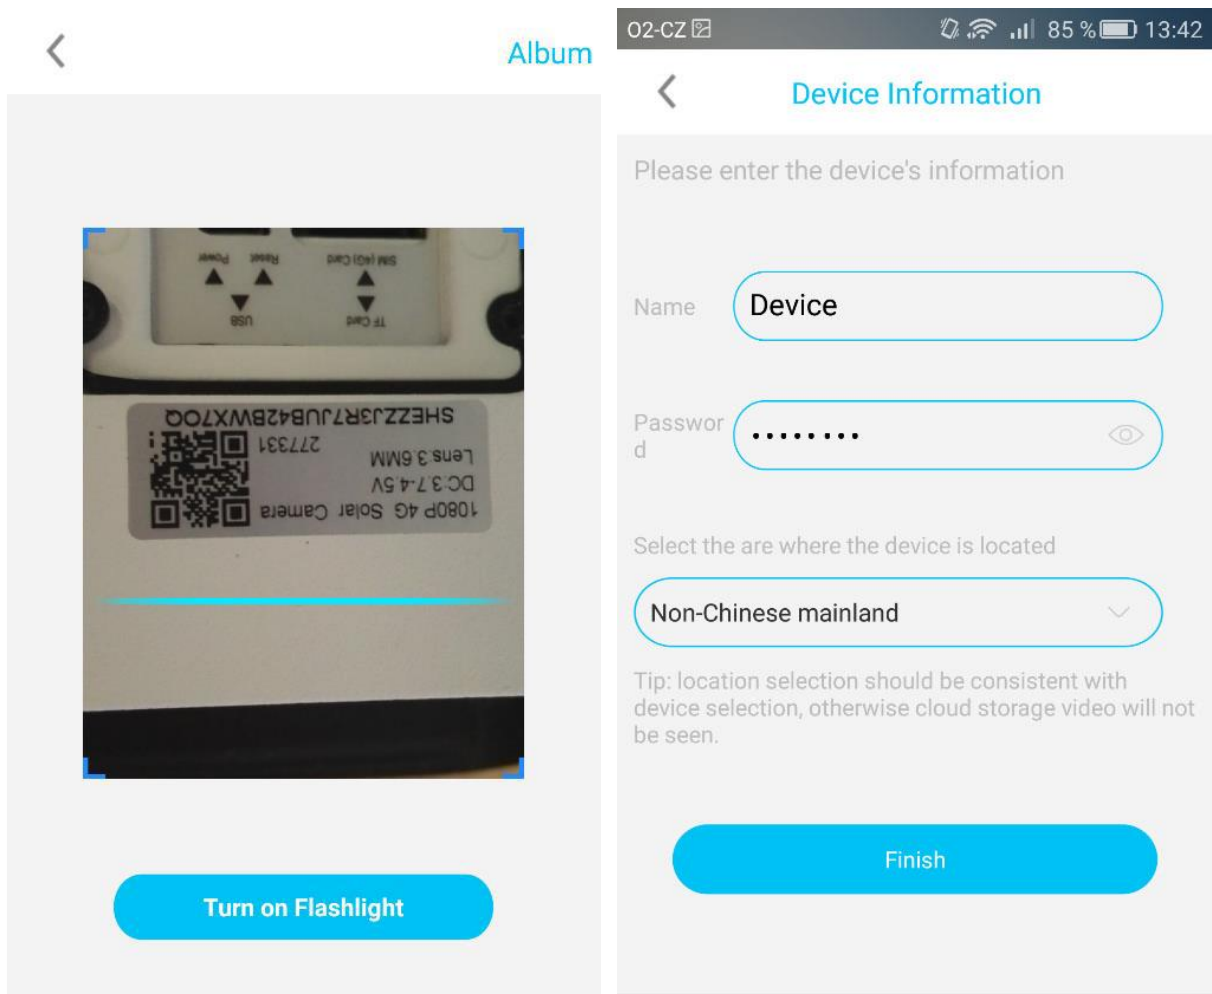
<

Album

Power Reset SIM (4G) Card

USB TF Card

SHEZZJ5R7JUB42BWX7OQ

277331

Lens 3.6MM

DC:3.7-4.5V

1080P 4G Solar Camera

Turn on Flashlight

O2-CZ

85 % 13:42

<

Device Information

Please enter the device's information

Name

Device

Password

•••••••••

Select the are where the device is located

Non-Chinese mainland

Tip: location selection should be consistent with device selection, otherwise cloud storage video will not be seen.

Finish